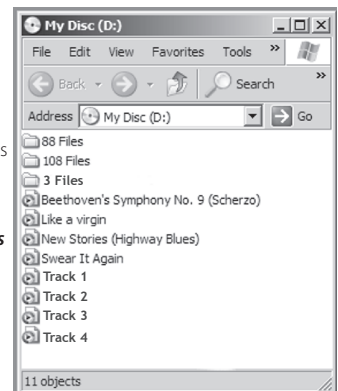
My Disc (D:)

File Edit View Favorites Tools »

Back Search »

Address My Disc (D:) Go

88 Files
108 Files
3 Files
Beethoven's Symphony No. 9 (Scherzo)
Like a virgin
New Stories (Highway Blues)
Swear It Again
Track 1
Track 2
Track 3
Track 4

11 objects